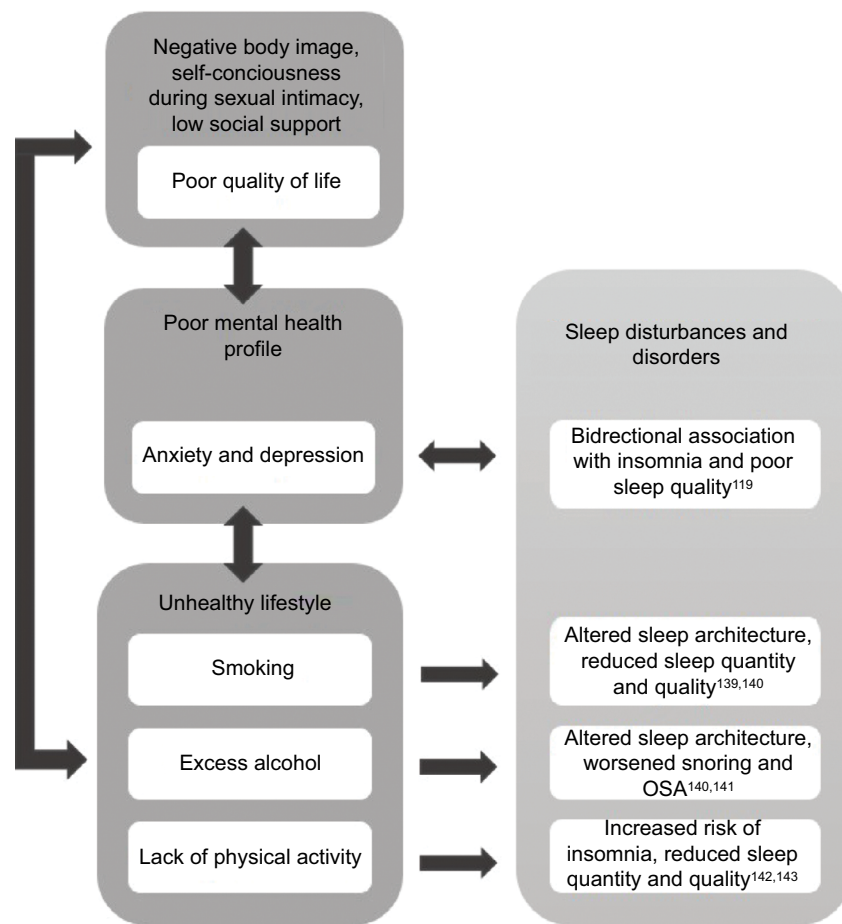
Negative body image, self-conciousness during sexual intimacy, low social support

Poor quality of life

Poor mental health profile

Anxiety and depression

Unhealthy lifestyle

Smoking

Excess alcohol

Lack of physical activity

Sleep disturbances and disorders

Bidrectional association with insomnia and poor sleep quality$^{119}$

Altered sleep architecture, reduced sleep quantity and quality$^{139,140}$

Altered sleep architecture, worsened snoring and OSA$^{140,141}$

Increased risk of insomnia, reduced sleep quantity and quality$^{142,143}$